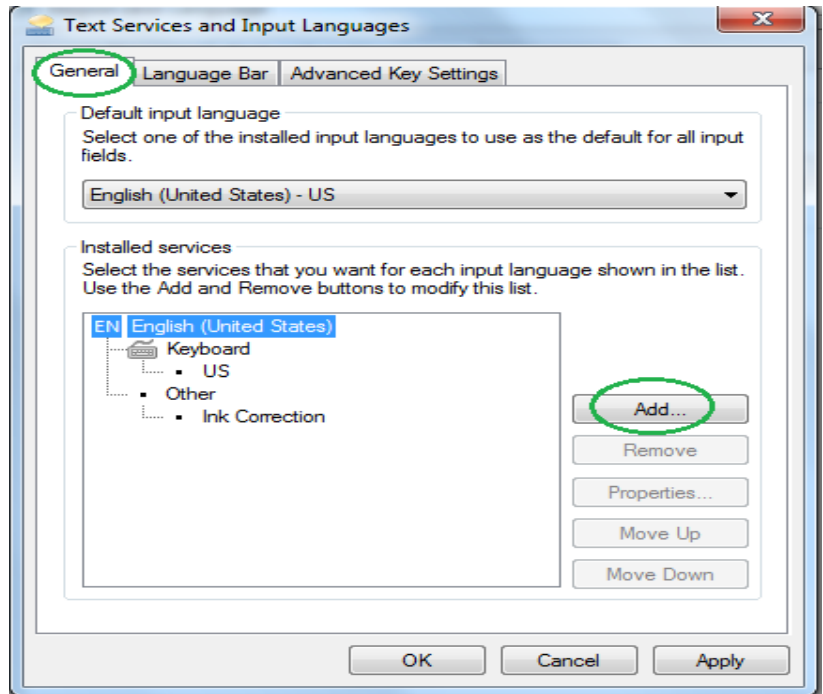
Text Services and Input Languages

General | Language Bar | Advanced Key Settings

Default input language
Select one of the installed input languages to use as the default for all input fields.

English (United States) - US

Installed services
Select the services that you want for each input language shown in the list. Use the Add and Remove buttons to modify this list.

EN English (United States)
Keyboard
US
Other
Ink Correction

Add...
Remove
Properties...
Move Up
Move Down

OK
Cancel
Apply